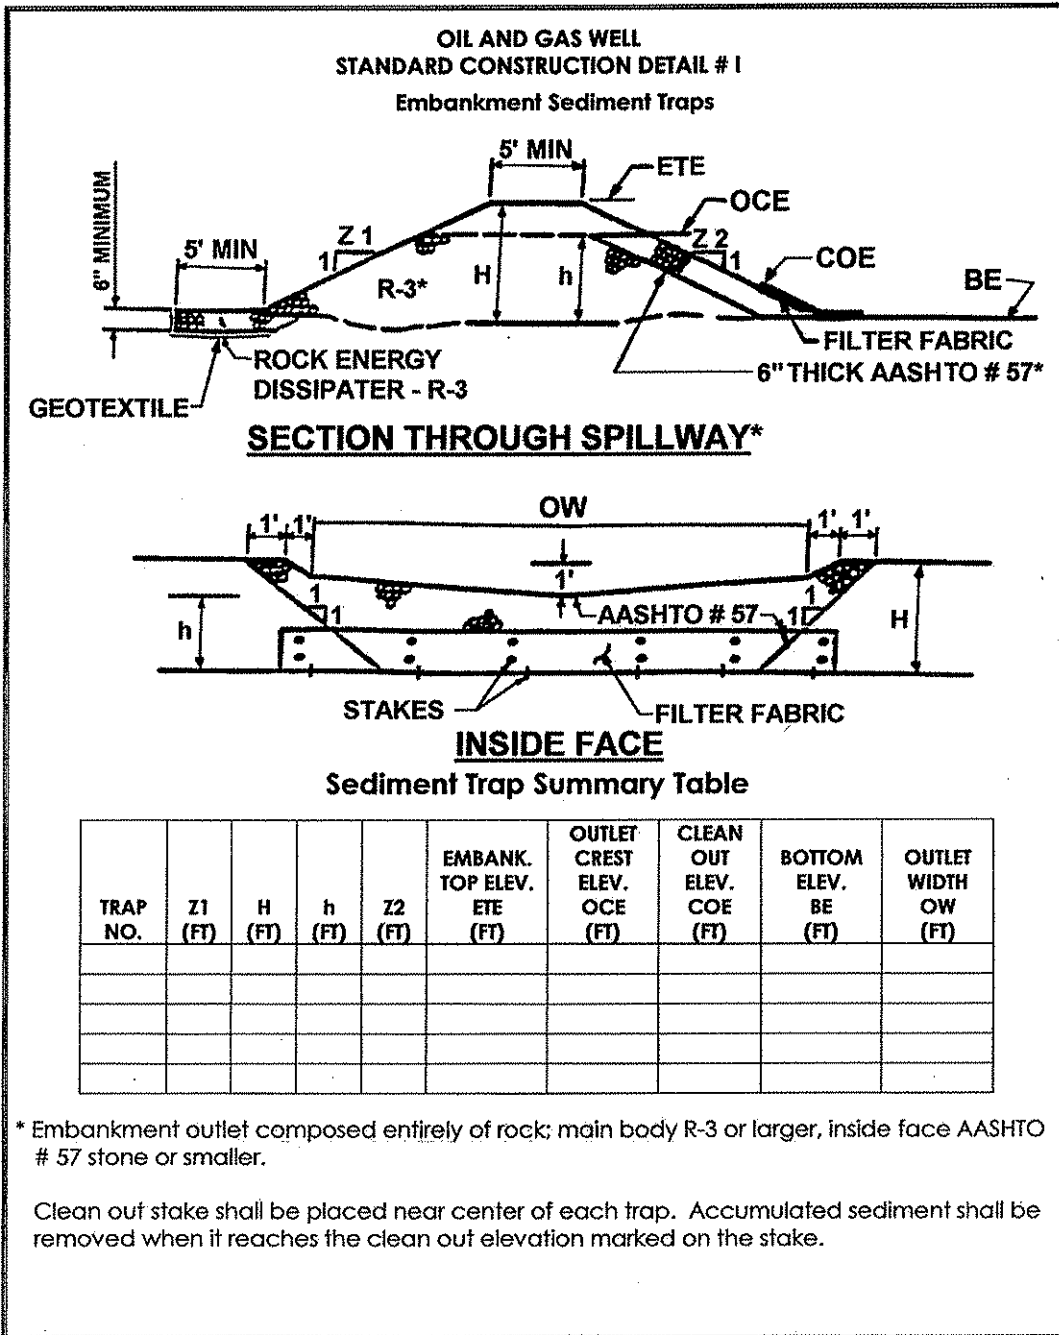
OIL AND GAS WELL
STANDARD CONSTRUCTION DETAIL # I
Embankment Sediment Traps

5' MIN
ETE
OCE
6" MINIMUM
5' MIN
Z 1
1
R-3*
H
h
Z 2
1
COE
BE
FILTER FABRIC
ROCK ENERGY DISSIPATER - R-3
6" THICK AASHTO # 57*
GEOTEXTILE

SECTION THROUGH SPILLWAY*

OW
1' 1'
1' 1'
1'
1
1
h
AASHTO # 57
1
1
H
STAKES
FILTER FABRIC

INSIDE FACE
Sediment Trap Summary Table

| TRAP NO. | Z1 (FT) | H (FT) | h (FT) | Z2 (FT) | EMBANK. TOP ELEV. ETE (FT) | OUTLET CREST ELEV. OCE (FT) | CLEAN OUT ELEV. COE (FT) | BOTTOM ELEV. BE (FT) | OUTLET WIDTH OW (FT) |
|---|---|---|---|---|---|---|---|---|---|
| | | | | | | | | | |
| | | | | | | | | | |
| | | | | | | | | | |
| | | | | | | | | | |
| | | | | | | | | | |

* Embankment outlet composed entirely of rock; main body R-3 or larger, inside face AASHTO # 57 stone or smaller.

Clean out stake shall be placed near center of each trap. Accumulated sediment shall be removed when it reaches the clean out elevation marked on the stake.